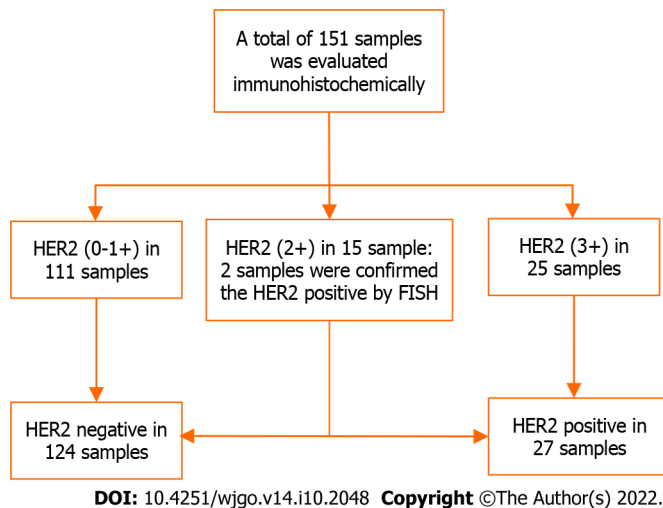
A total of 151 samples was evaluated immunohistochemically

HER2 (0-1+) in 111 samples

HER2 (2+) in 15 sample: 2 samples were confirmed the HER2 positive by FISH

HER2 (3+) in 25 samples

HER2 negative in 124 samples

HER2 positive in 27 samples

DOI: 10.4251/wjgo.v14.i10.2048 Copyright ©The Author(s) 2022.